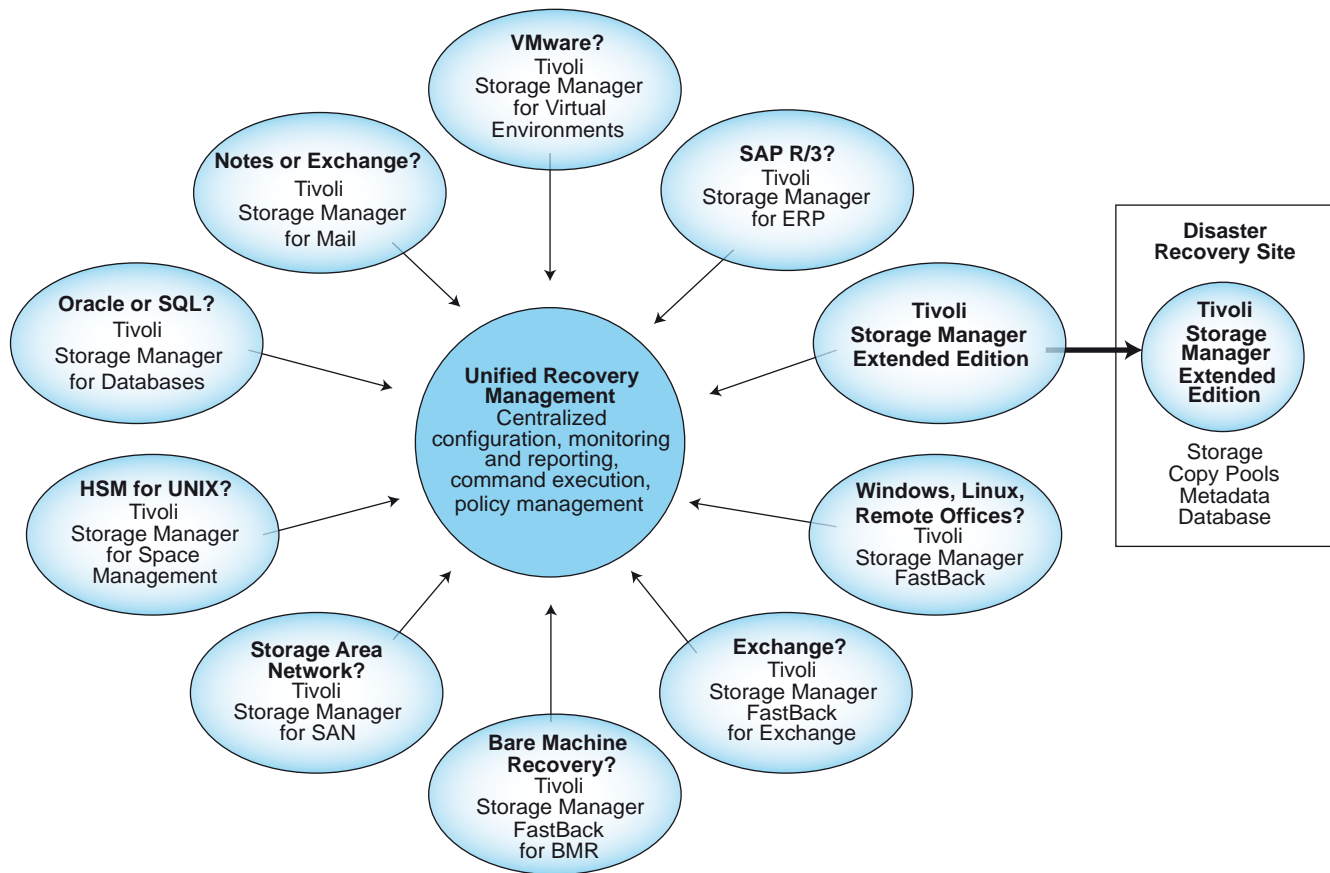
VMware?
Tivoli Storage Manager for Virtual Environments

Notes or Exchange?
Tivoli Storage Manager for Mail

SAP R/3?
Tivoli Storage Manager for ERP

Oracle or SQL?
Tivoli Storage Manager for Databases

Tivoli Storage Manager Extended Edition

Disaster Recovery Site

Tivoli Storage Manager Extended Edition

Storage Copy Pools Metadata Database

Unified Recovery Management
Centralized configuration, monitoring and reporting, command execution, policy management

HSM for UNIX?
Tivoli Storage Manager for Space Management

Windows, Linux, Remote Offices?
Tivoli Storage Manager FastBack

Storage Area Network?
Tivoli Storage Manager for SAN

Exchange?
Tivoli Storage Manager FastBack for Exchange

Bare Machine Recovery?
Tivoli Storage Manager FastBack for BMR